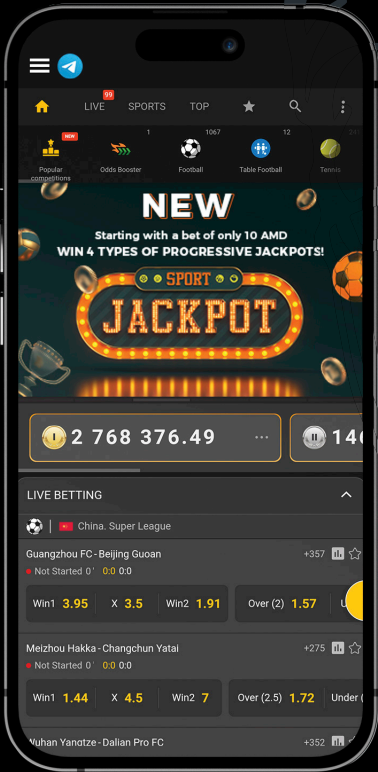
LIVE 99 SPORTS TOP

NEW

Popular competitions

1
Odds Booster

1067
Football

12
Table Football

24
Tennis

NEW
Starting with a bet of only 10 AMD
WIN 4 TYPES OF PROGRESSIVE JACKPOTS!

SPORT
JACKPOT

2 768 376.49 ...

14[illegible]

LIVE BETTING

China. Super League

Guangzhou FC - Beijing Guoan +357
Not Started 0' 0:0 0:0

| Win1 | 3.95 | X | 3.5 | Win2 | 1.91 | Over (2) | 1.57 | U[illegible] |
|---|---|---|---|---|---|---|---|---|

Meizhou Hakka - Changchun Yatai +275
Not Started 0' 0:0 0:0

| Win1 | 1.44 | X | 4.5 | Win2 | 7 | Over (2.5) | 1.72 | Under ( |
|---|---|---|---|---|---|---|---|---|

Wuhan Yangtze - Dalian Pro FC +352